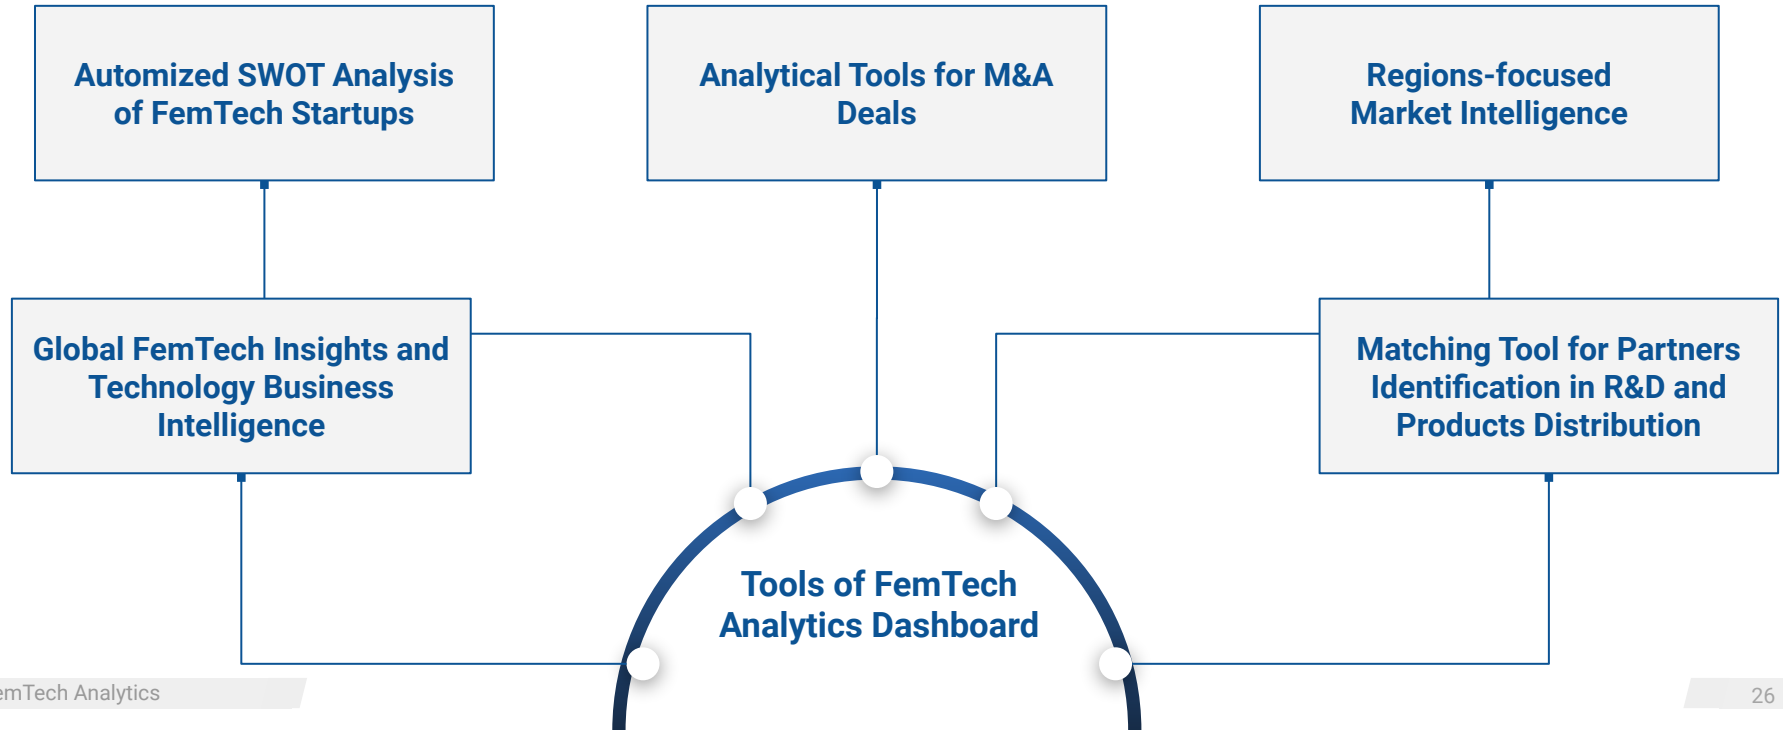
Automized SWOT Analysis of FemTech Startups

Analytical Tools for M&A Deals

Regions-focused Market Intelligence

Global FemTech Insights and Technology Business Intelligence

Matching Tool for Partners Identification in R&D and Products Distribution

Tools of FemTech Analytics Dashboard

emTech Analytics

26